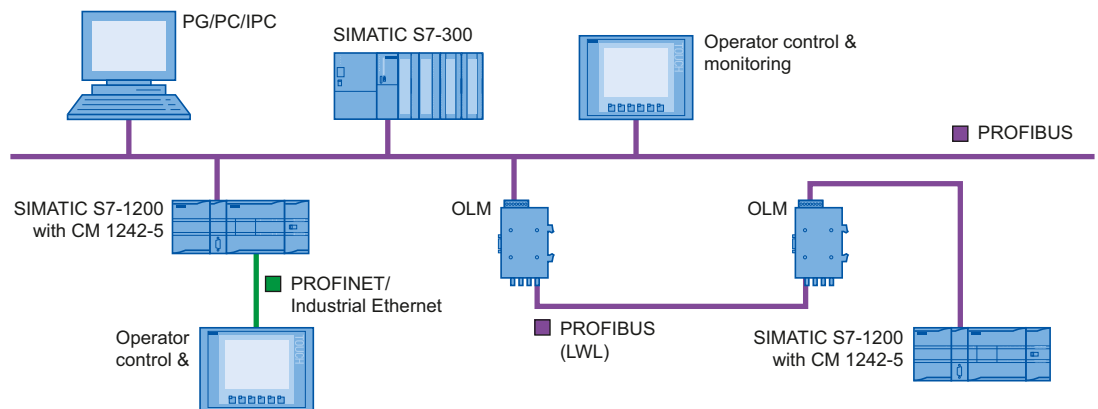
PG/PC/IPC

SIMATIC S7-300

Operator control & monitoring

PROFIBUS

SIMATIC S7-1200 with CM 1242-5

OLM

OLM

PROFINET/ Industrial Ethernet

Operator control &

PROFIBUS (LWL)

SIMATIC S7-1200 with CM 1242-5